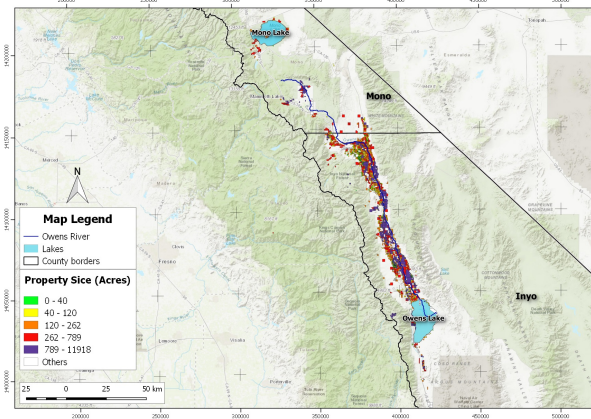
200000
250000
300000
350000
400000
450000
500000

4200000
4150000
4100000
4050000
4000000

Mono Lake
Mono
N
Owens Lake
Inyo

Map Legend
Owens River
Lakes
County borders

Property Sice (Acres)
0 - 40
40 - 120
120 - 262
262 - 789
789 - 11918
Others

25 0 25 50 km

200000
250000
300000
350000
400000
450000
500000